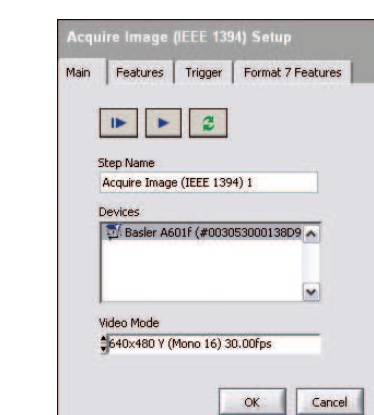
Acquire Image (IEEE 1394) Setup

Main | Features | Trigger | Format 7 Features

Step Name

Acquire Image (IEEE 1394) 1

Devices

Basler A601f (#003053000138D9

Video Mode

640x480 Y (Mono 16) 30.00fps

OK

Cancel